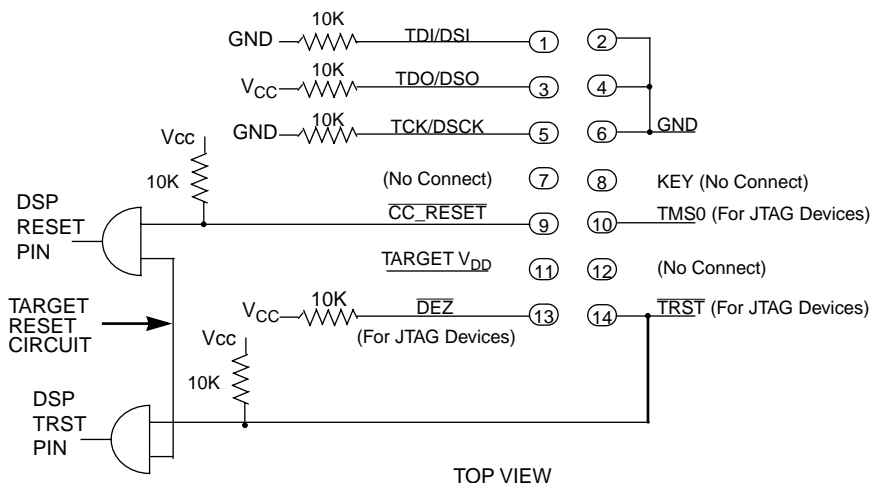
GND 10K TDI/DSI 1 2

$V_{CC}$ 10K TDO/DSO 3 4

GND 10K TCK/DSCK 5 6 GND

Vcc

10K

(No Connect) 7 8 KEY (No Connect)

DSP RESET PIN

$\overline{CC\_RESET}$ 9 10 $\overline{TMS}0$ (For JTAG Devices)

TARGET $V_{DD}$ 11 12 (No Connect)

TARGET RESET CIRCUIT

$V_{CC}$ 10K $\overline{DEZ}$ 13 14 $\overline{TRST}$ (For JTAG Devices)

(For JTAG Devices)

Vcc

10K

DSP TRST PIN

TOP VIEW